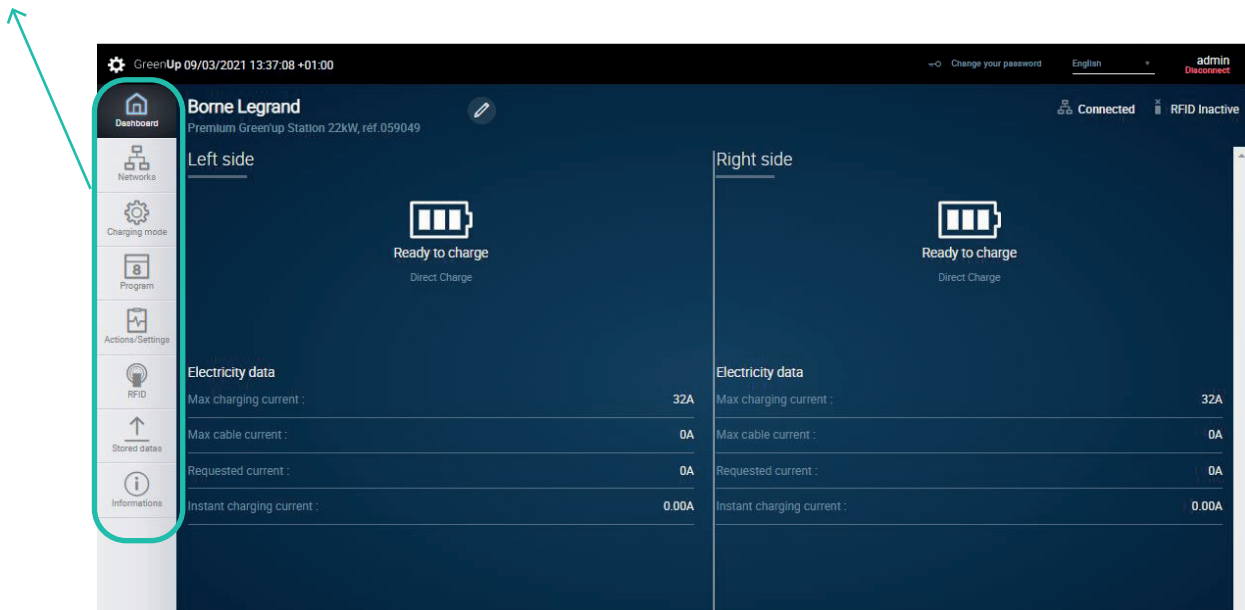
GreenUp 09/03/2021 13:37:08 +01:00

Change your password

English

admin
Disconnect

Dashboard

Networks

Charging mode

8
Program

Actions/Settings

RFID

Stored datas

Informations

Borne Legrand
Premium Green'up Station 22kW, réf.059049

Connected

RFID Inactive

Left side

Ready to charge
Direct Charge

Electricity data

| | |
|---|---|
| Max charging current : | 32A |
| Max cable current : | 0A |
| Requested current : | 0A |
| Instant charging current : | 0.00A |

Right side

Ready to charge
Direct Charge

Electricity data

| | |
|---|---|
| Max charging current : | 32A |
| Max cable current : | 0A |
| Requested current : | 0A |
| Instant charging current : | 0.00A |